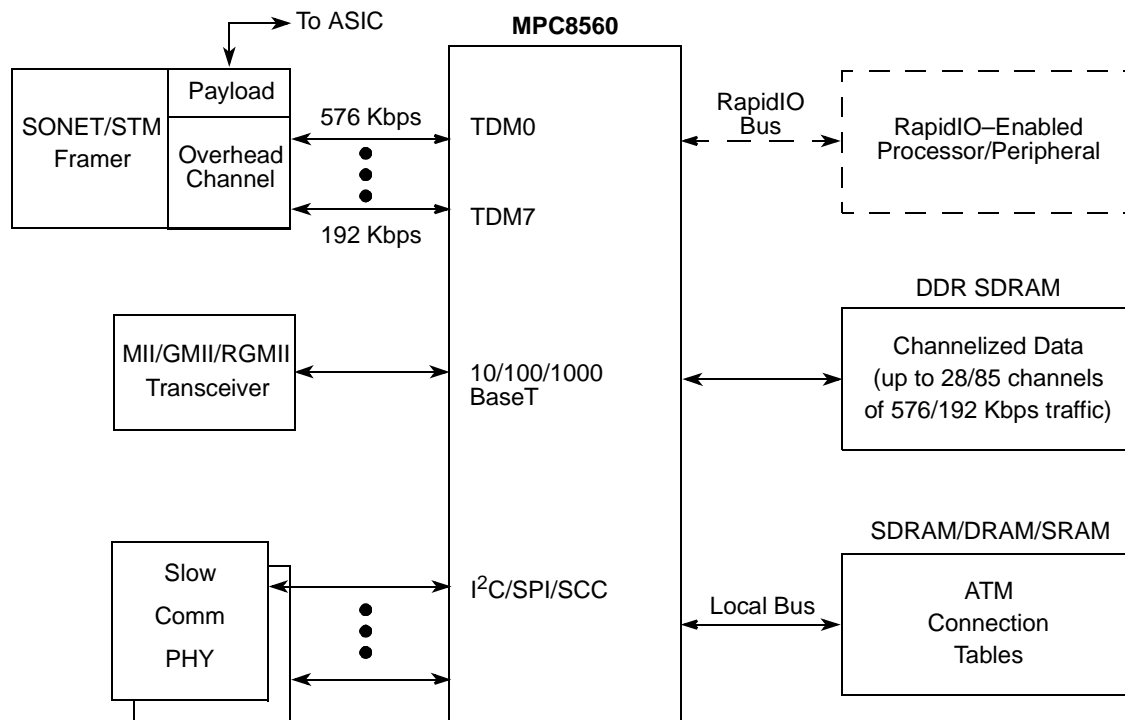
To ASIC

MPC8560

SONET/STM Framer

Payload

Overhead Channel

576 Kbps

TDM0

192 Kbps

TDM7

RapidIO Bus

RapidIO–Enabled Processor/Peripheral

DDR SDRAM

MII/GMII/RGMII Transceiver

10/100/1000 BaseT

Channelized Data (up to 28/85 channels of 576/192 Kbps traffic)

SDRAM/DRAM/SRAM

Slow Comm PHY

$I^2C$/SPI/SCC

Local Bus

ATM Connection Tables